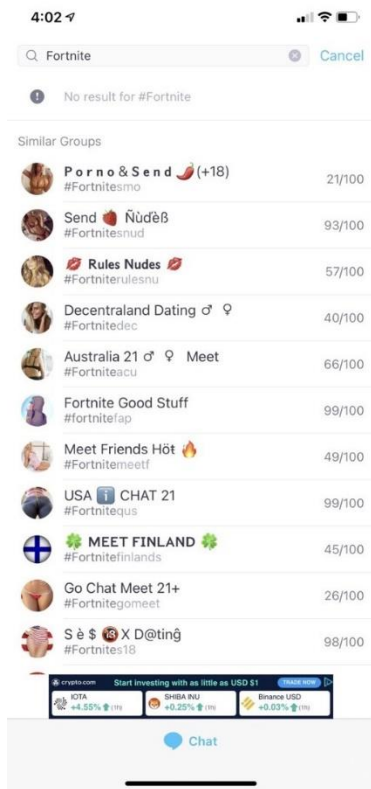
4:02

Fortnite
Cancel

No result for #Fortnite

Similar Groups

P o r n o & S e n d (+18)
#Fortnitesmo
21/100

Send Ñùďèß
#Fortnitesnud
93/100

Rules Nudes
#Fortniterulesnu
57/100

Decentraland Dating ♂ ♀
#Fortnitedec
40/100

Australia 21 ♂ ♀ Meet
#Fortniteacu
66/100

Fortnite Good Stuff
#fortnitefap
99/100

Meet Friends Höt
#Fortnitemeetf
49/100

USA CHAT 21
#Fortnitequs
99/100

MEET FINLAND
#Fortnitefinlands
45/100

Go Chat Meet 21+
#Fortnitegomeet
26/100

S è $ X D@tinĝ
#Fortnites18
98/100

crypto.com Start investing with as little as USD $1 TRADE NOW
IOTA +4.55% (1h)
SHIBA INU +0.25% (1h)
Binance USD +0.03% (1h)

Chat